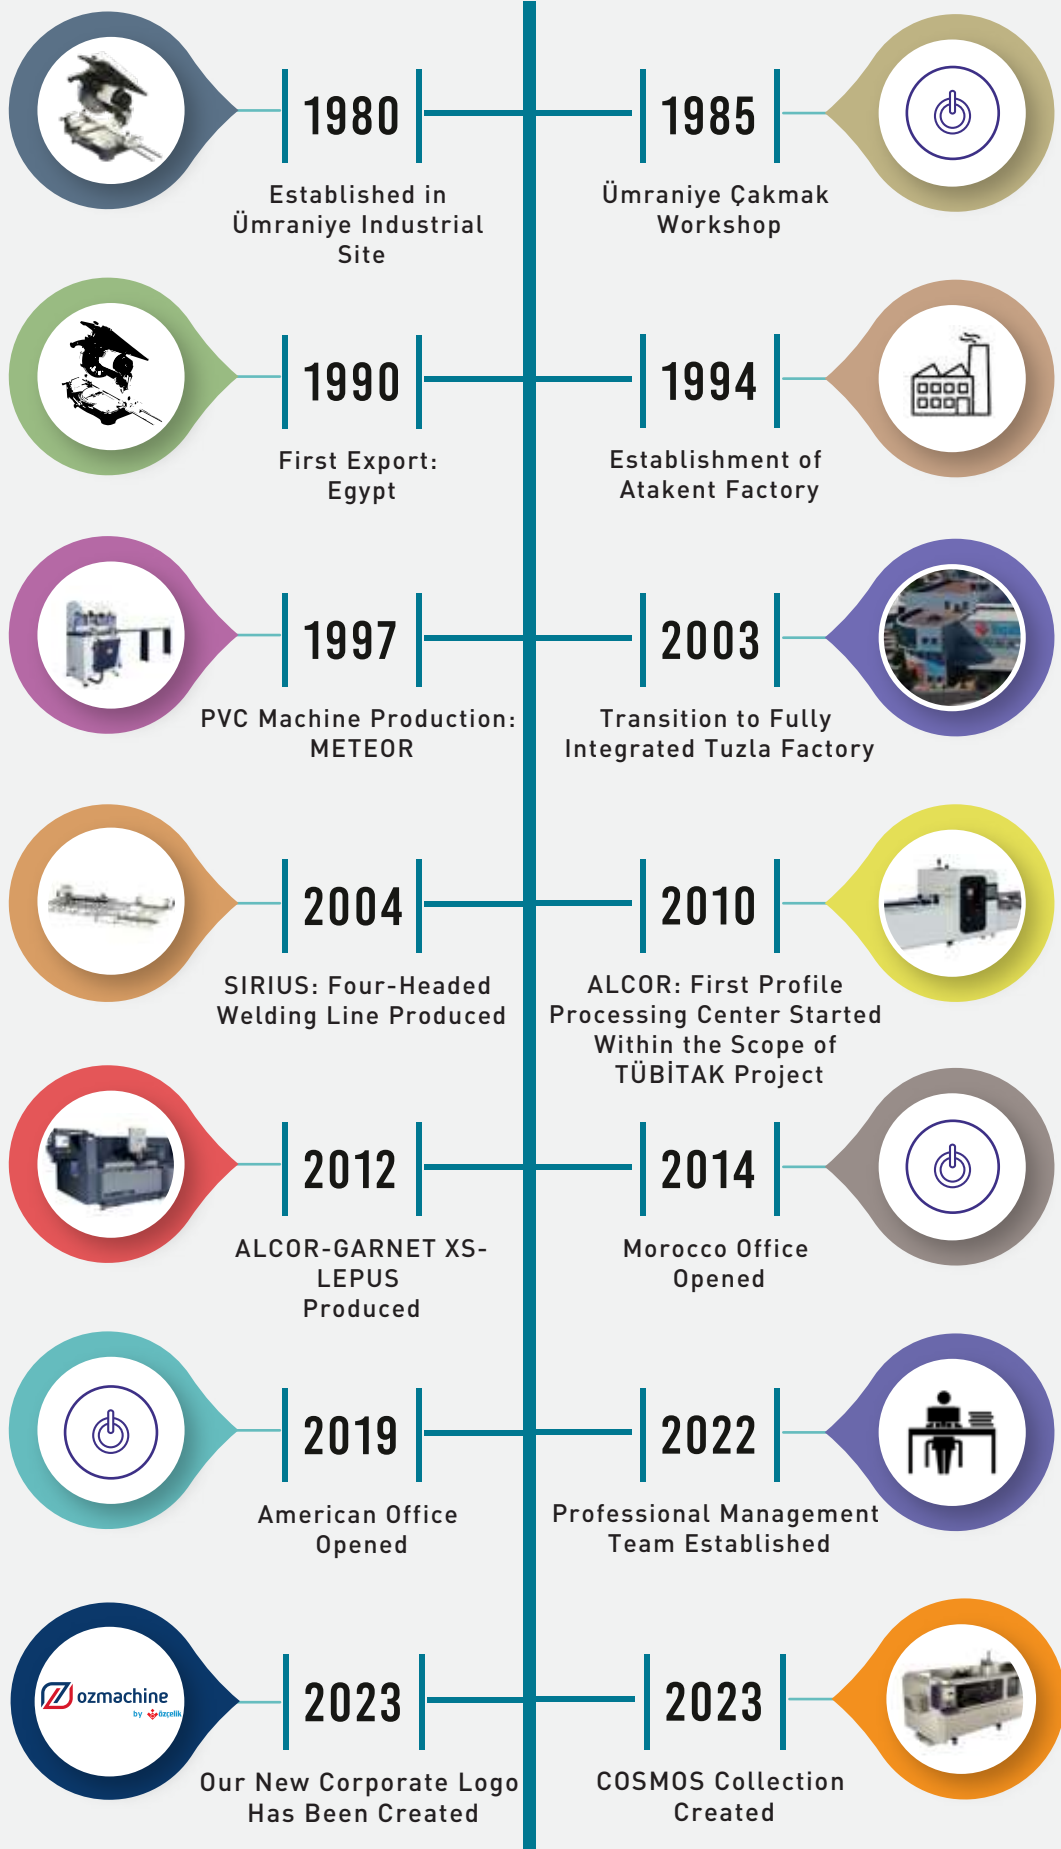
1980
Established in Ümraniye Industrial Site

1985
Ümraniye Çakmak Workshop

1990
First Export: Egypt

1994
Establishment of Atakent Factory

1997
PVC Machine Production: METEOR

2003
Transition to Fully Integrated Tuzla Factory

2004
SIRIUS: Four-Headed Welding Line Produced

2010
ALCOR: First Profile Processing Center Started Within the Scope of TÜBİTAK Project

2012
ALCOR-GARNET XS-LEPUS Produced

2014
Morocco Office Opened

2019
American Office Opened

2022
Professional Management Team Established

ozmachine by özçelik

2023
Our New Corporate Logo Has Been Created

2023
COSMOS Collection Created